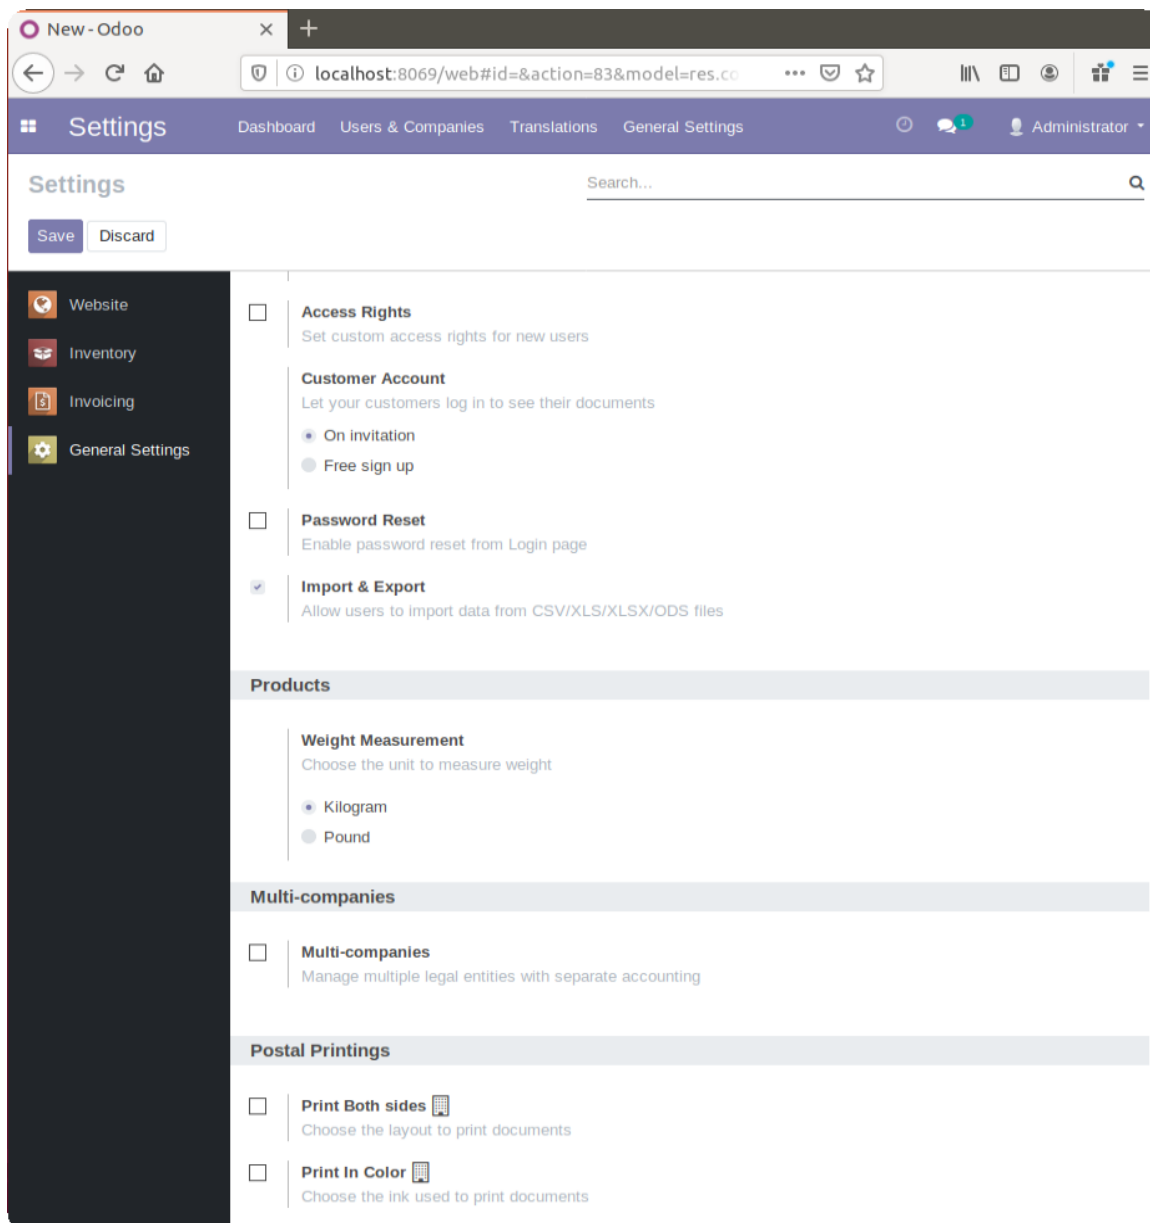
New - Odoo

localhost:8069/web#id=&action=83&model=res.co

Settings Dashboard Users & Companies Translations General Settings 1 Administrator

Settings

Search...

Save Discard

Website
Inventory
Invoicing
General Settings

Access Rights
Set custom access rights for new users

Customer Account
Let your customers log in to see their documents
On invitation
Free sign up

Password Reset
Enable password reset from Login page

Import & Export
Allow users to import data from CSV/XLS/XLSX/ODS files

Products

Weight Measurement
Choose the unit to measure weight
Kilogram
Pound

Multi-companies

Multi-companies
Manage multiple legal entities with separate accounting

Postal Printings

Print Both sides
Choose the layout to print documents

Print In Color
Choose the ink used to print documents